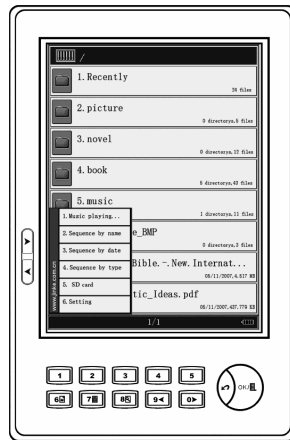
/

1. Recently
26 files

2. picture
0 directorys,6 files

3. novel
0 directorys,17 files

4. book
8 directorys,43 files

5. music
1 directorys,11 files

e_BMP
0 directorys,3 files

Bible.-.New. Internat...
05/11/2007,4.517 MB

tic_Ideas.pdf
05/11/2007,437.779 KB

1. Music playing...
2. Sequence by name
3. Sequence by date
4. Sequence by type
5. SD card
6. Setting

www.inlee.com.cn

1/1

1 2 3 4 5
6 7 8 9 0

OK/